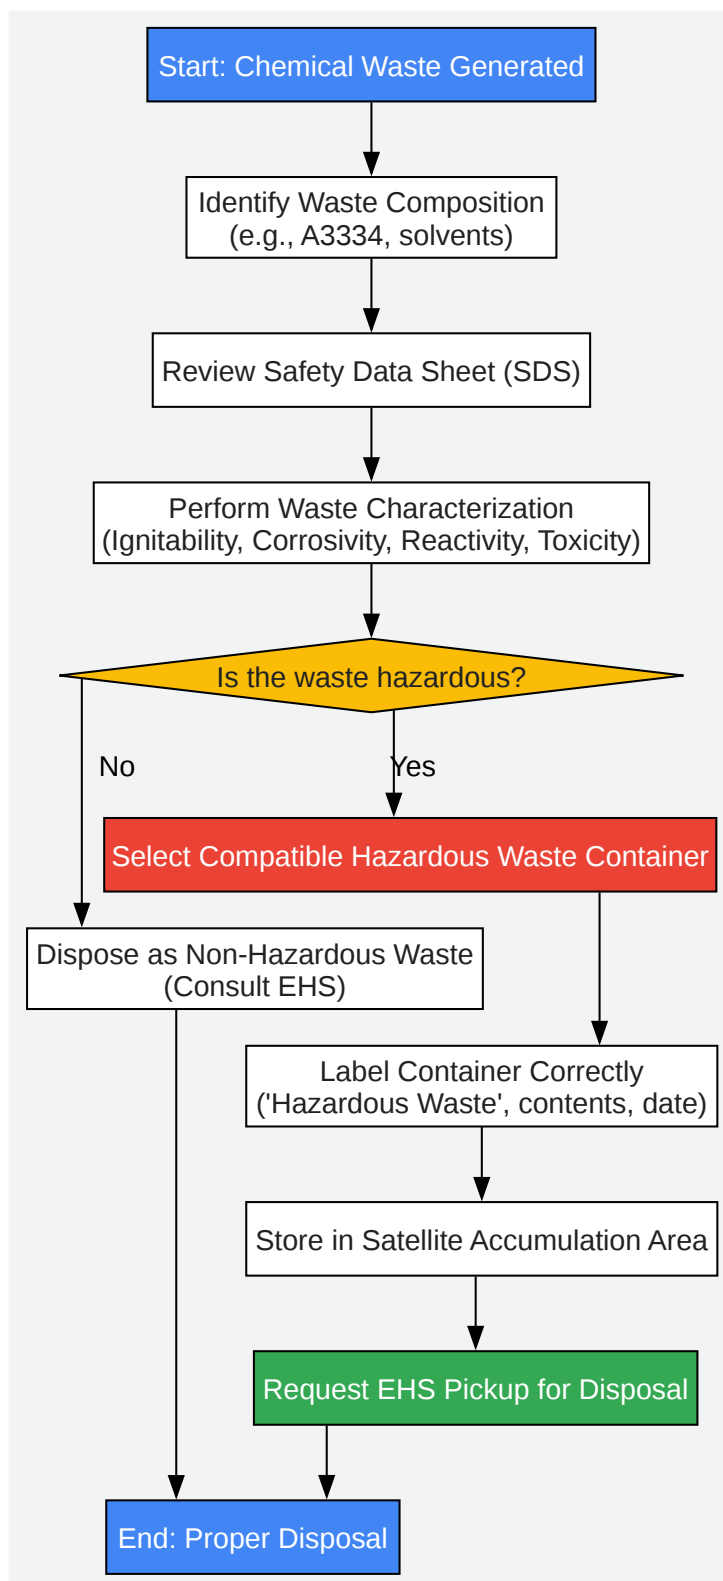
Start: Chemical Waste Generated

Identify Waste Composition
(e.g., A3334, solvents)

Review Safety Data Sheet (SDS)

Perform Waste Characterization
(Ignitability, Corrosivity, Reactivity, Toxicity)

Is the waste hazardous?

No

Yes

Select Compatible Hazardous Waste Container

Dispose as Non-Hazardous Waste
(Consult EHS)

Label Container Correctly
('Hazardous Waste', contents, date)

Store in Satellite Accumulation Area

Request EHS Pickup for Disposal

End: Proper Disposal